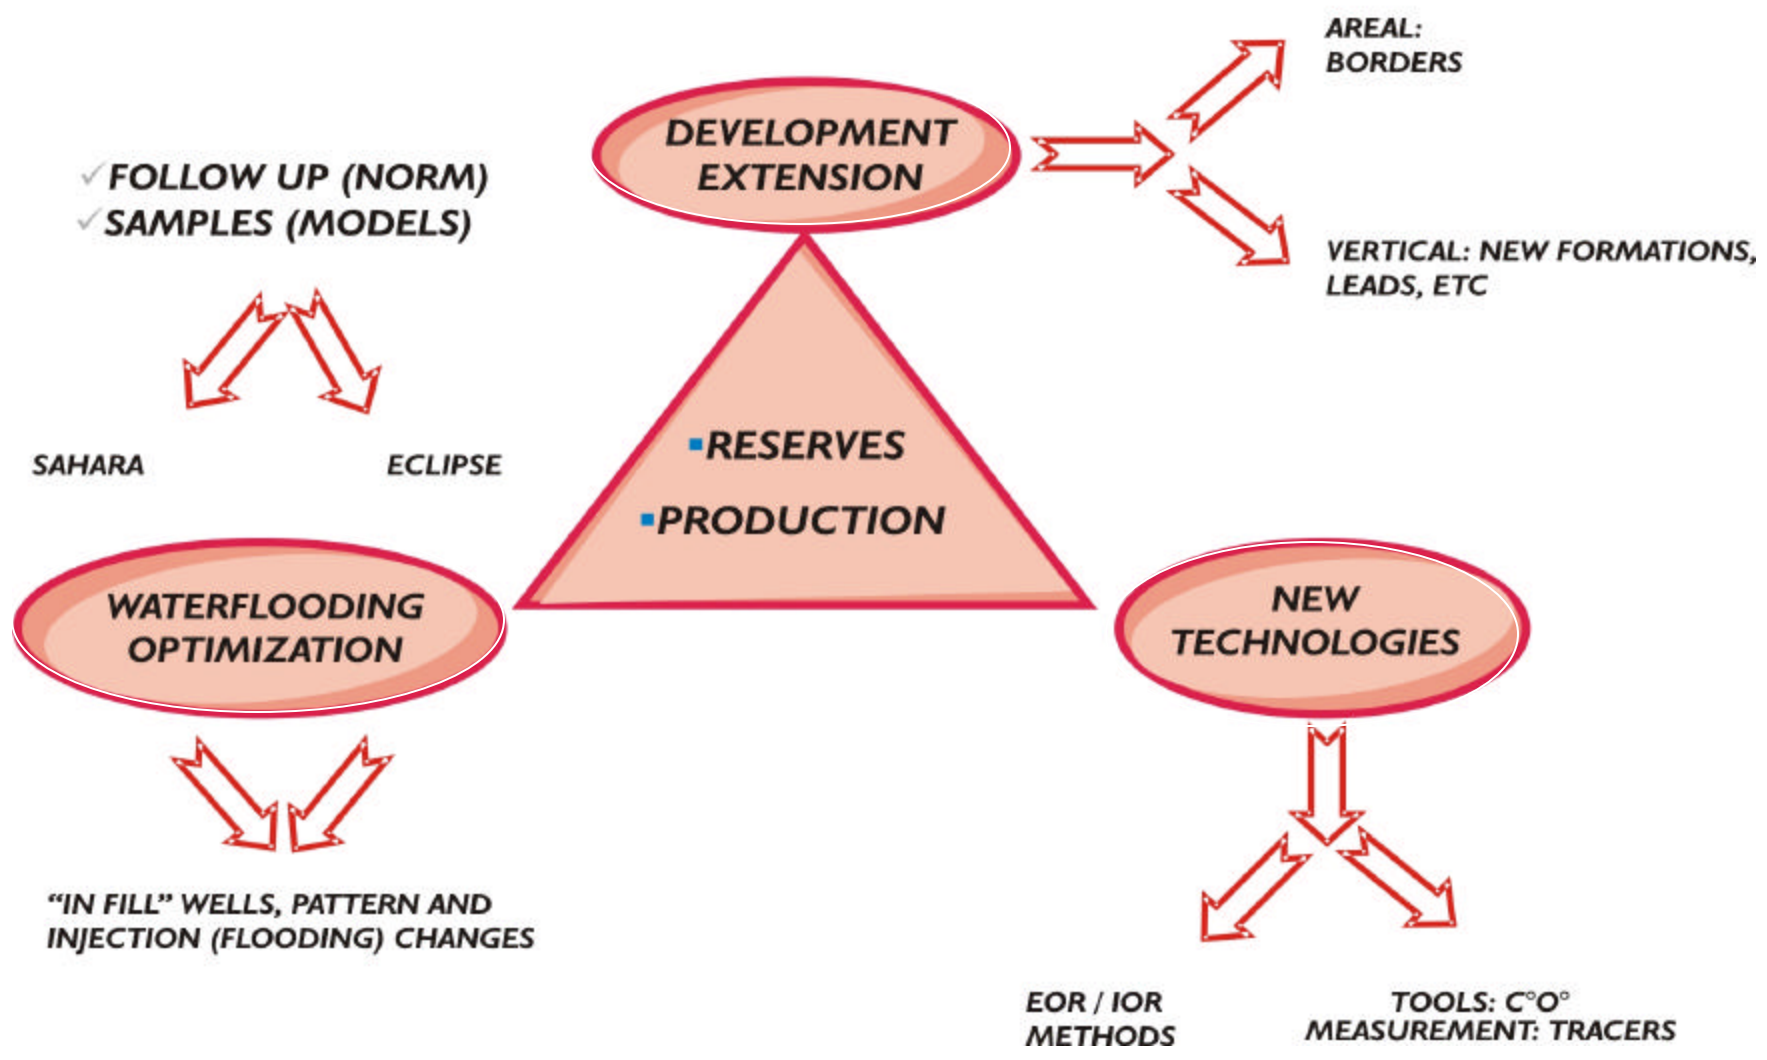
AREAL:
BORDERS

DEVELOPMENT
EXTENSION

✓FOLLOW UP (NORM)
✓SAMPLES (MODELS)

VERTICAL: NEW FORMATIONS, LEADS, ETC

SAHARA

ECLIPSE

▪RESERVES

▪PRODUCTION

WATERFLOODING
OPTIMIZATION

NEW
TECHNOLOGIES

"IN FILL" WELLS, PATTERN AND INJECTION (FLOODING) CHANGES

EOR / IOR
METHODS

TOOLS: C°O°
MEASUREMENT: TRACERS